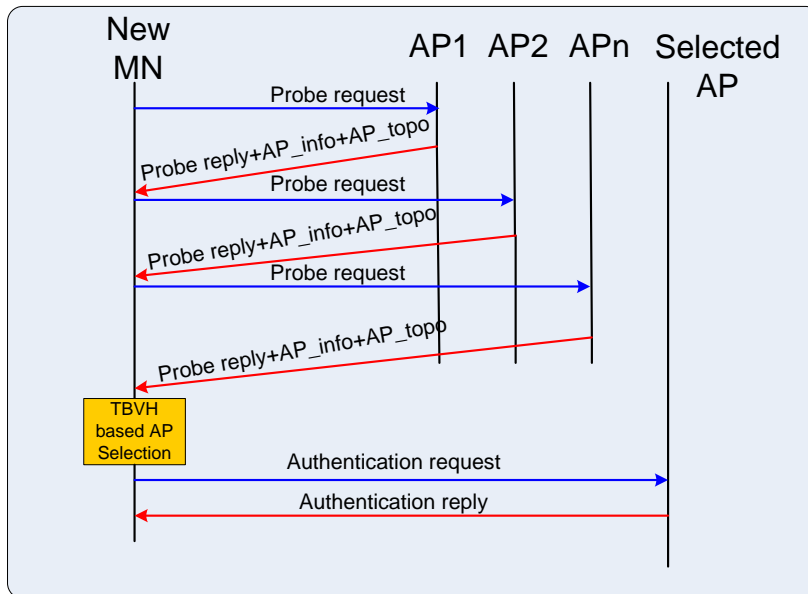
New MN

AP1

AP2

APn

Selected AP

Probe request

Probe reply+AP_info+AP_topo

Probe request

Probe reply+AP_info+AP_topo

Probe request

Probe reply+AP_info+AP_topo

TBVH based AP Selection

Authentication request

Authentication reply